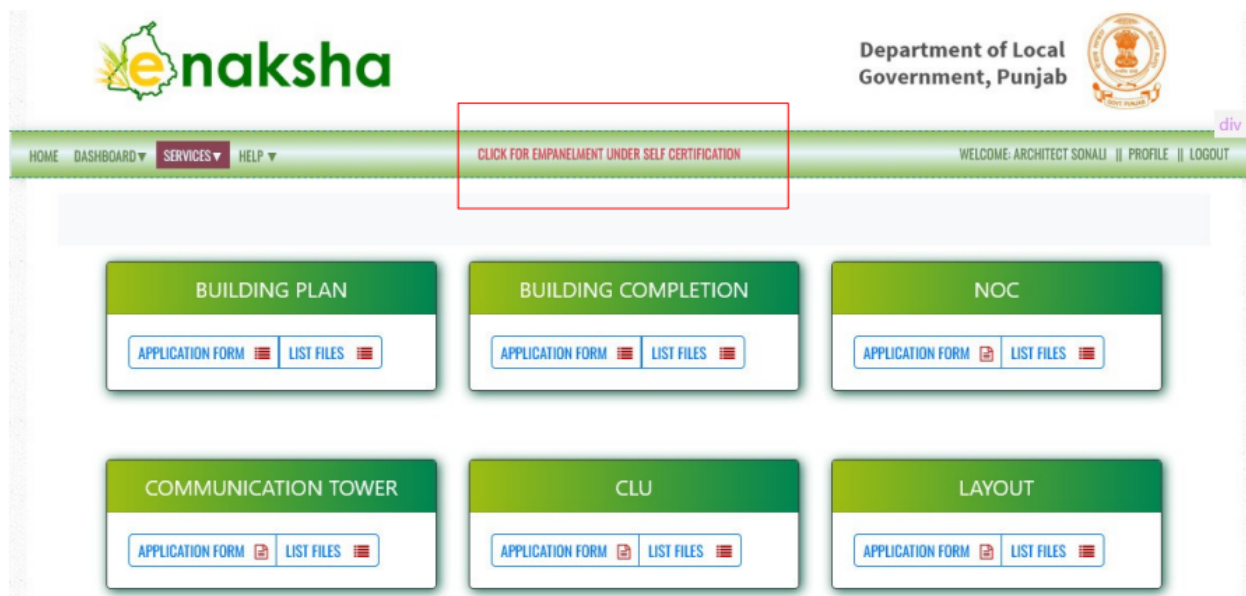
enaksha

Department of Local Government, Punjab

div

HOME DASHBOARD▼ SERVICES▼ HELP ▼ CLICK FOR EMPANELMENT UNDER SELF CERTIFICATION WELCOME: ARCHITECT SONALI || PROFILE || LOGOUT

BUILDING PLAN
APPLICATION FORM LIST FILES

BUILDING COMPLETION
APPLICATION FORM LIST FILES

NOC
APPLICATION FORM LIST FILES

COMMUNICATION TOWER
APPLICATION FORM LIST FILES

CLU
APPLICATION FORM LIST FILES

LAYOUT
APPLICATION FORM LIST FILES